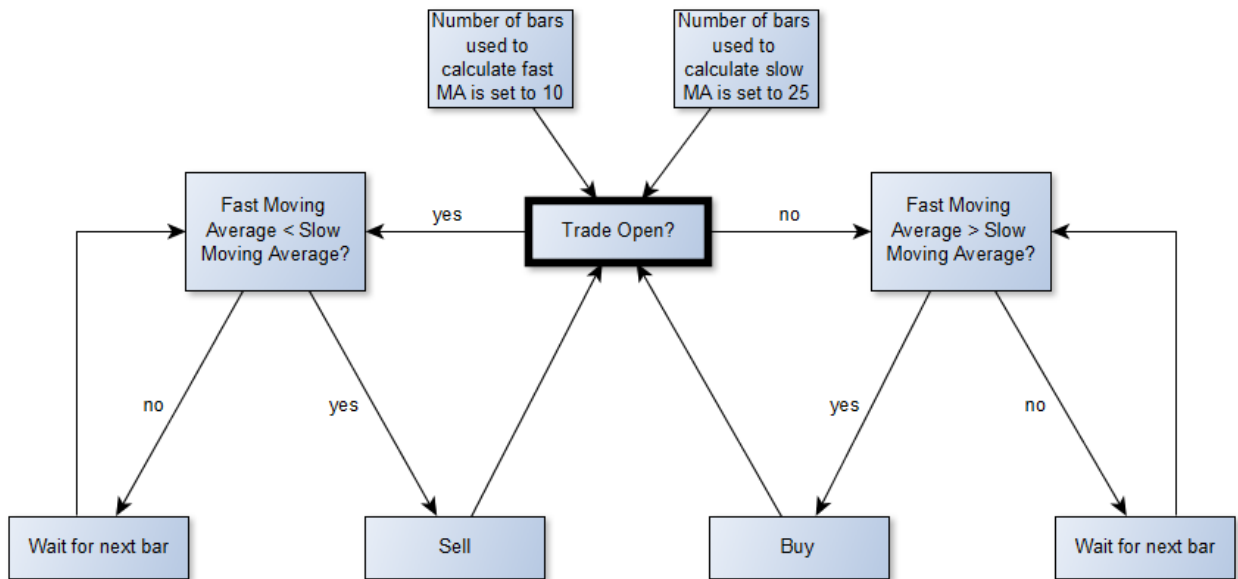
Number of bars used to calculate fast MA is set to 10

Number of bars used to calculate slow MA is set to 25

Fast Moving Average < Slow Moving Average?

yes

Trade Open?

no

Fast Moving Average > Slow Moving Average?

no

yes

yes

no

Wait for next bar

Sell

Buy

Wait for next bar